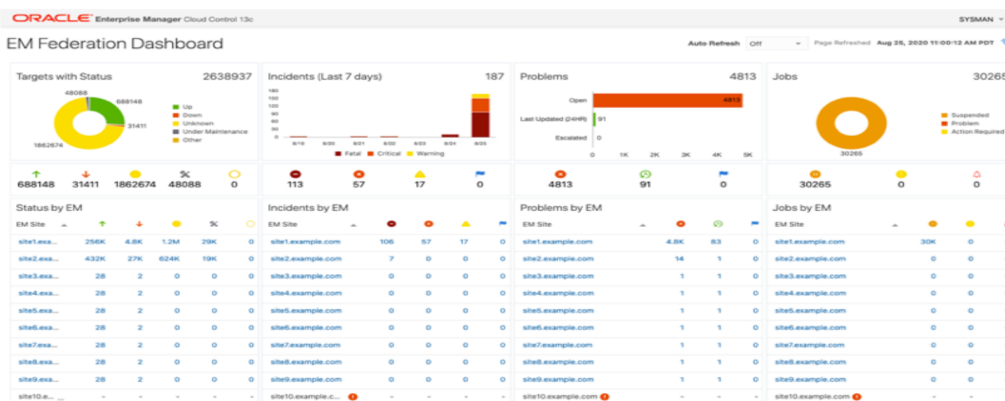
ORACLE Enterprise Manager Cloud Control 13c

SYSMAN

EM Federation Dashboard

Auto Refresh Off

Page Refreshed Aug 26, 2020 11:00:12 AM PDT

Targets with Status 2638937

48088
688148
31411
1862674

Up
Down
Unknown
Under Maintenance
Other

Incidents (Last 7 days) 187

150
125
100
75
50
25
0

Fatal Critical Warning

Problems 4813

Open 4813
Last Updated (24HR) 91
Escalated 0

0 1K 2K 3K 4K 5K

Jobs 30265

Suspended
Problem
Action Required

30265

688148 31411 1862674 48088 0

113 57 17 0

4813 91 0

30265 0 0

Status by EM

| EM Site | | | | | |
|---|---|---|---|---|---|
| site1.exa... | 256K | 4.8K | 1.2M | 29K | 0 |
| site2.exa... | 432K | 27K | 624K | 19K | 0 |
| site3.exa... | 28 | 2 | 0 | 0 | 0 |
| site4.exa... | 28 | 2 | 0 | 0 | 0 |
| site5.exa... | 28 | 2 | 0 | 0 | 0 |
| site6.exa... | 28 | 2 | 0 | 0 | 0 |
| site7.exa... | 28 | 2 | 0 | 0 | 0 |
| site8.exa... | 28 | 2 | 0 | 0 | 0 |
| site9.exa... | 28 | 2 | 0 | 0 | 0 |
| site10.ex... | | | | | |

Incidents by EM

| EM Site | | | | |
|---|---|---|---|---|
| site1.example.com | 106 | 57 | 17 | 0 |
| site2.example.com | 7 | 0 | 0 | 0 |
| site3.example.com | 0 | 0 | 0 | 0 |
| site4.example.com | 0 | 0 | 0 | 0 |
| site5.example.com | 0 | 0 | 0 | 0 |
| site6.example.com | 0 | 0 | 0 | 0 |
| site7.example.com | 0 | 0 | 0 | 0 |
| site8.example.com | 0 | 0 | 0 | 0 |
| site9.example.com | 0 | 0 | 0 | 0 |
| site10.example.c... | | | | |

Problems by EM

| EM Site | | | |
|---|---|---|---|
| site1.example.com | 4.8K | 83 | 0 |
| site2.example.com | 14 | 1 | 0 |
| site3.example.com | 1 | 1 | 0 |
| site4.example.com | 1 | 1 | 0 |
| site5.example.com | 1 | 1 | 0 |
| site6.example.com | 1 | 1 | 0 |
| site7.example.com | 1 | 1 | 0 |
| site8.example.com | 1 | 1 | 0 |
| site9.example.com | 1 | 1 | 0 |
| site10.example.com | | | |

Jobs by EM

| EM Site | | |
|---|---|---|
| site1.example.com | 30K | 0 |
| site2.example.com | 0 | 0 |
| site3.example.com | 0 | 0 |
| site4.example.com | 0 | 0 |
| site5.example.com | 0 | 0 |
| site6.example.com | 0 | 0 |
| site7.example.com | 0 | 0 |
| site8.example.com | 0 | 0 |
| site9.example.com | 0 | 0 |
| site10.example.com | | |